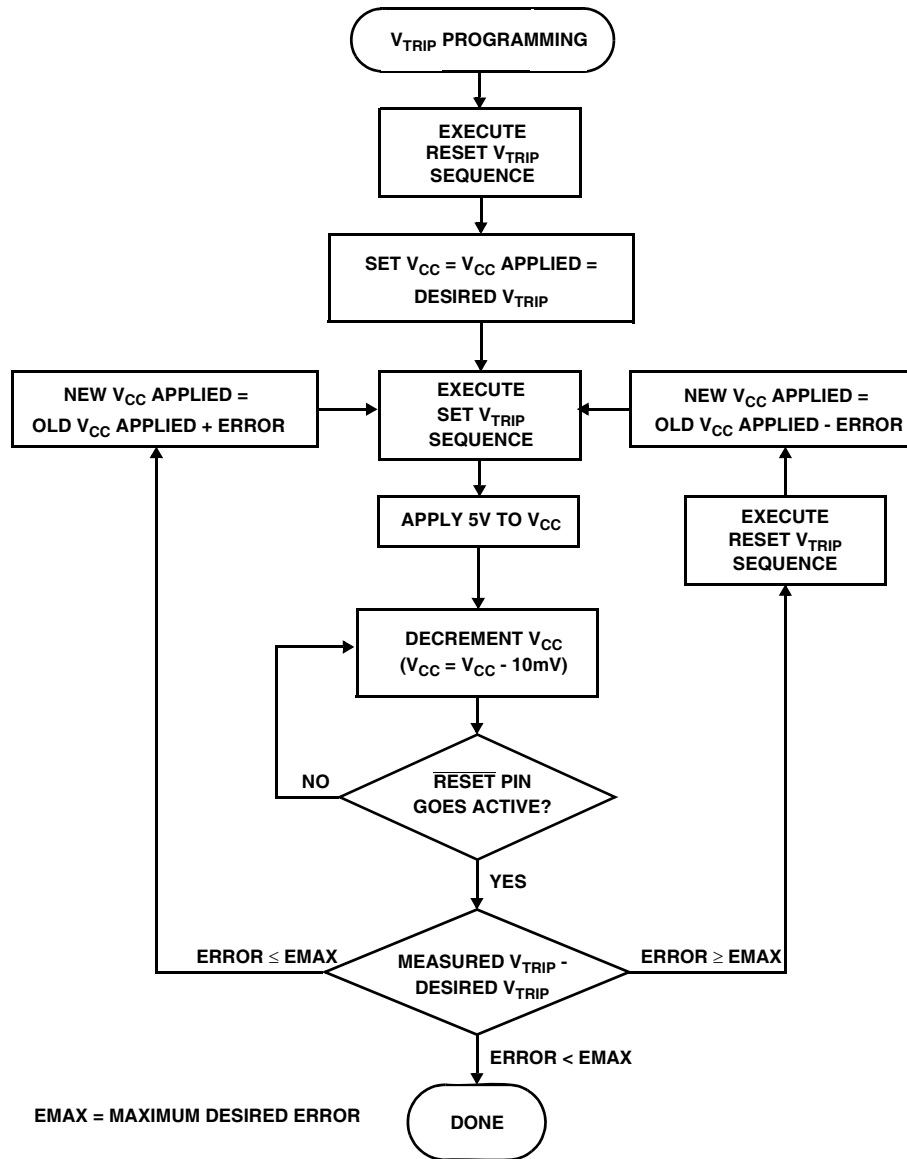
$V_{TRIP}$ PROGRAMMING

EXECUTE RESET $V_{TRIP}$ SEQUENCE

SET $V_{CC}$ = $V_{CC}$ APPLIED = DESIRED $V_{TRIP}$

NEW $V_{CC}$ APPLIED = OLD $V_{CC}$ APPLIED + ERROR

EXECUTE SET $V_{TRIP}$ SEQUENCE

NEW $V_{CC}$ APPLIED = OLD $V_{CC}$ APPLIED - ERROR

APPLY 5V TO $V_{CC}$

EXECUTE RESET $V_{TRIP}$ SEQUENCE

DECREMENT $V_{CC}$ ($V_{CC}$ = $V_{CC}$ - 10mV)

NO

$\overline{RESET}$ PIN GOES ACTIVE?

YES

ERROR $\leq$ EMAX

MEASURED $V_{TRIP}$ - DESIRED $V_{TRIP}$

ERROR $\geq$ EMAX

ERROR < EMAX

EMAX = MAXIMUM DESIRED ERROR

DONE